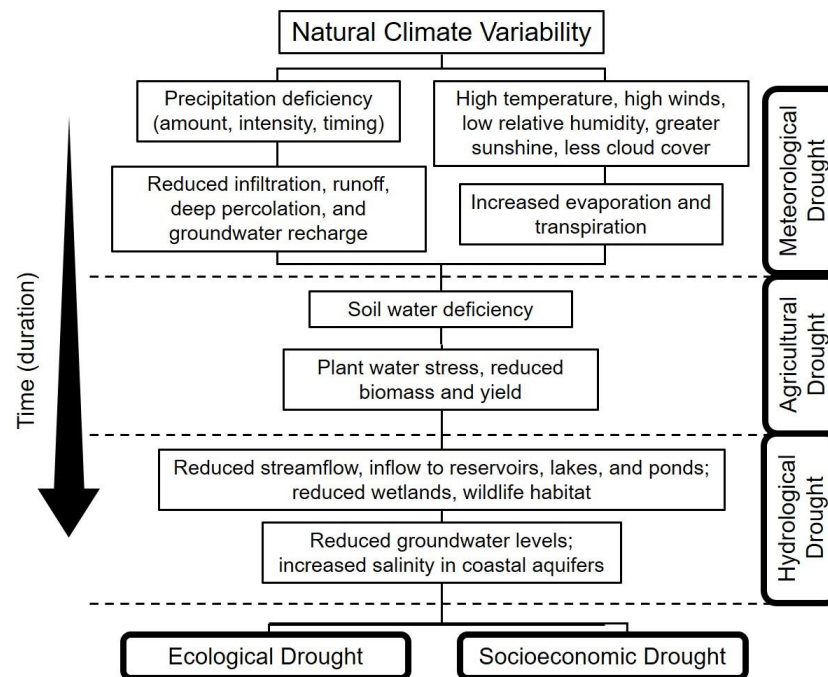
Natural Climate Variability

Precipitation deficiency (amount, intensity, timing)

High temperature, high winds, low relative humidity, greater sunshine, less cloud cover

Reduced infiltration, runoff, deep percolation, and groundwater recharge

Increased evaporation and transpiration

Meteorological Drought

Time (duration)

Soil water deficiency

Plant water stress, reduced biomass and yield

Agricultural Drought

Reduced streamflow, inflow to reservoirs, lakes, and ponds; reduced wetlands, wildlife habitat

Reduced groundwater levels; increased salinity in coastal aquifers

Hydrological Drought

Ecological Drought

Socioeconomic Drought